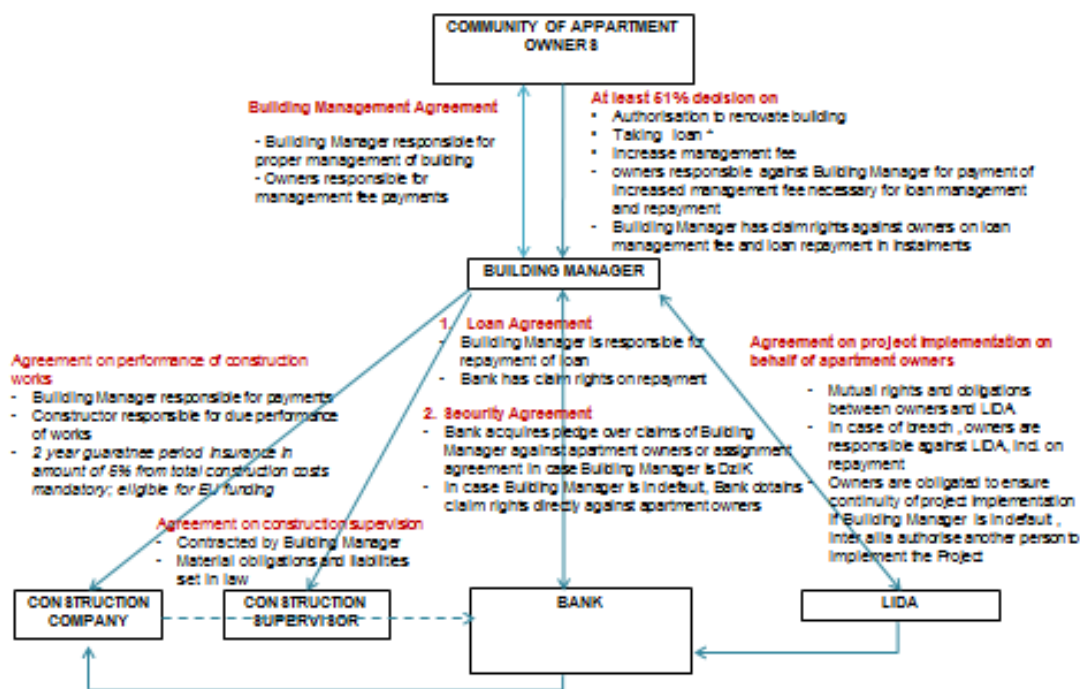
COMMUNITY OF APPARTMENT OWNERS

Building Management Agreement

- Building Manager responsible for proper management of building
- Owners responsible for management fee payments

At least 51% decision on
• Authorisation to renovate building
• Taking loan *
• Increase management fee
• owners responsible against Building Manager for payment of increased management fee necessary for loan management and repayment
• Building Manager has claim rights against owners on loan management fee and loan repayment in instalments

BUILDING MANAGER

Agreement on performance of construction works
- Building Manager responsible for payments
- Constructor responsible for due performance of works
- 2 year guaratnee period insurance in amount of 5% from total construction costs mandatory; eligible for EU funding

1. Loan Agreement
- Building Manager is responsible for repayment of loan
- Bank has claim rights on repayment

2. Security Agreement
- Bank acquires pledge over claims of Building Manager against apartment owners or assignment agreement in case Building Manager is DzIK
- In case Building Manager is in default, Bank obtains claim rights directly against apartment owners

Agreement on project implementation on behalf of apartment owners
- Mutual rights and obligations between owners and LIDA
- In case of breach , owners are responsible against LIDA, incl. on repayment
- Owners are obligated to ensure continuity of project implementation if Building Manager is in default , inter alia authorise another person to implement the Project

Agreement on construction supervision
- Contracted by Building Manager
- Material obligations and liabilities set in law

CONSTRUCTION COMPANY

CONSTRUCTION SUPERVISOR

BANK

LIDA